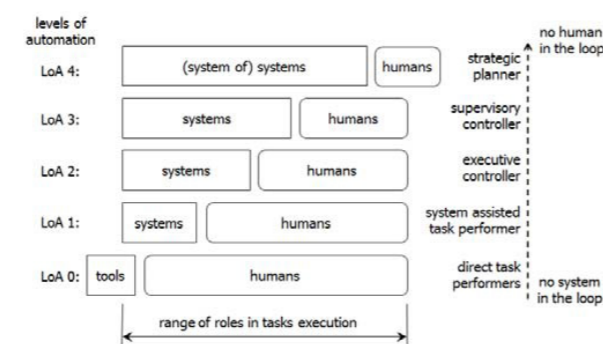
levels of automation

LoA 4: (system of) systems humans strategic planner

LoA 3: systems humans supervisory controller

LoA 2: systems humans executive controller

LoA 1: systems humans system assisted task performer

LoA 0: tools humans direct task performers

no human in the loop

no system in the loop

range of roles in tasks execution